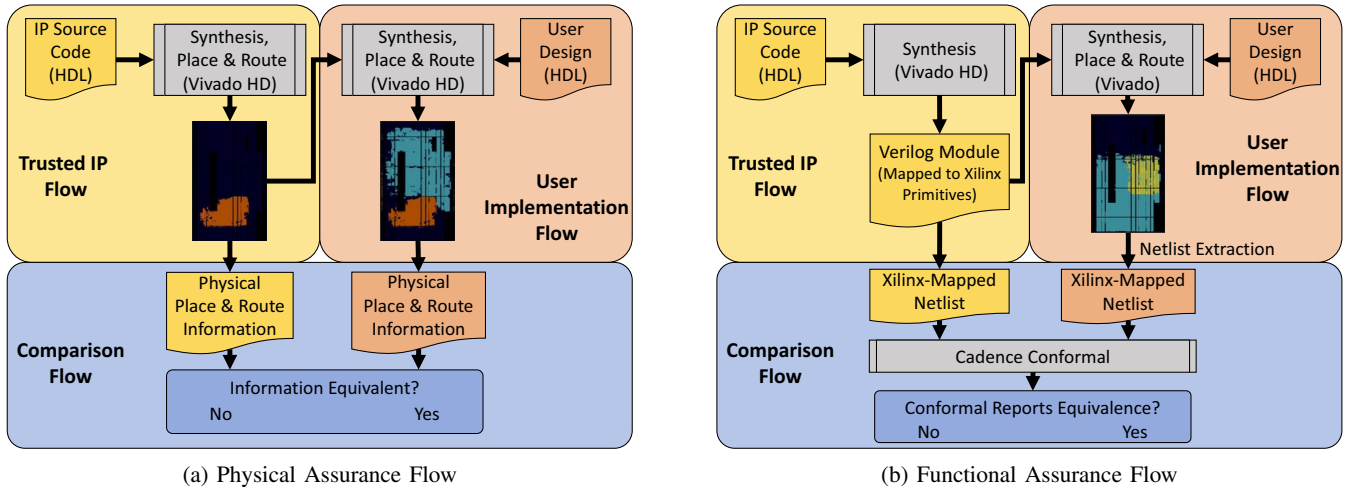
IP Source Code (HDL)

Synthesis, Place & Route (Vivado HD)

Synthesis, Place & Route (Vivado HD)

User Design (HDL)

Trusted IP Flow

User Implementation Flow

Physical Place & Route Information

Physical Place & Route Information

Comparison Flow

Information Equivalent?

No

Yes

(a) Physical Assurance Flow

IP Source Code (HDL)

Synthesis (Vivado HD)

Synthesis, Place & Route (Vivado)

User Design (HDL)

Trusted IP Flow

Verilog Module (Mapped to Xilinx Primitives)

User Implementation Flow

Netlist Extraction

Xilinx-Mapped Netlist

Xilinx-Mapped Netlist

Comparison Flow

Cadence Conformal

Conformal Reports Equivalence?

No

Yes

(b) Functional Assurance Flow